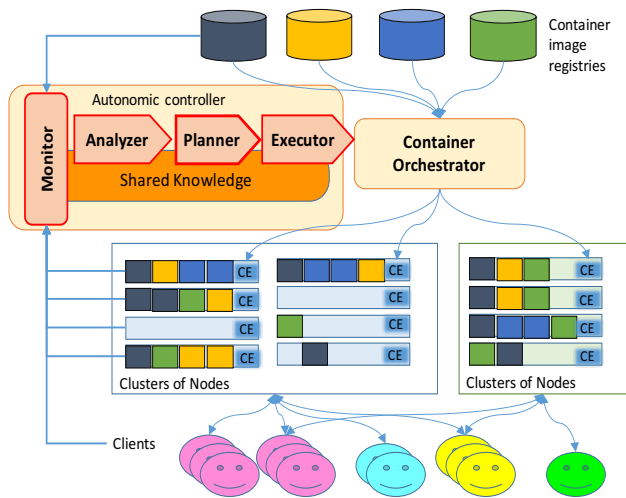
Container image registries

Autonomic controller

Monitor

Analyzer

Planner

Executor

Shared Knowledge

Container Orchestrator

CE

CE

CE

CE

CE

CE

CE

CE

CE

CE

CE

CE

Clusters of Nodes

Clusters of Nodes

Clients